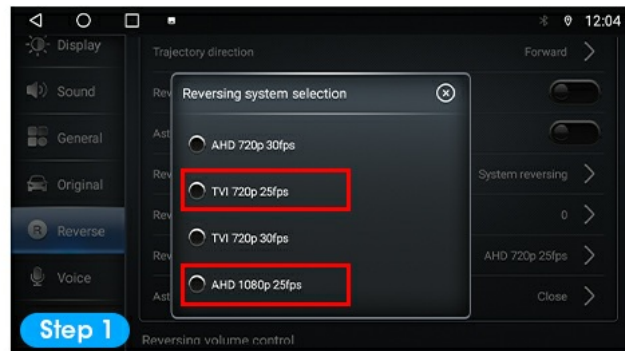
12:04

Display
Sound
General
Original
Reverse
Voice

Trajectory direction
Forward
Rev
Ast
Rev
System reversing
Rev
0
Rev
AHD 720p 25fps
Ast
Close

Reversing system selection
AHD 720p 30fps
TVI 720p 25fps
TVI 720p 30fps
AHD 1080p 25fps

Step 1
Reversing volume control